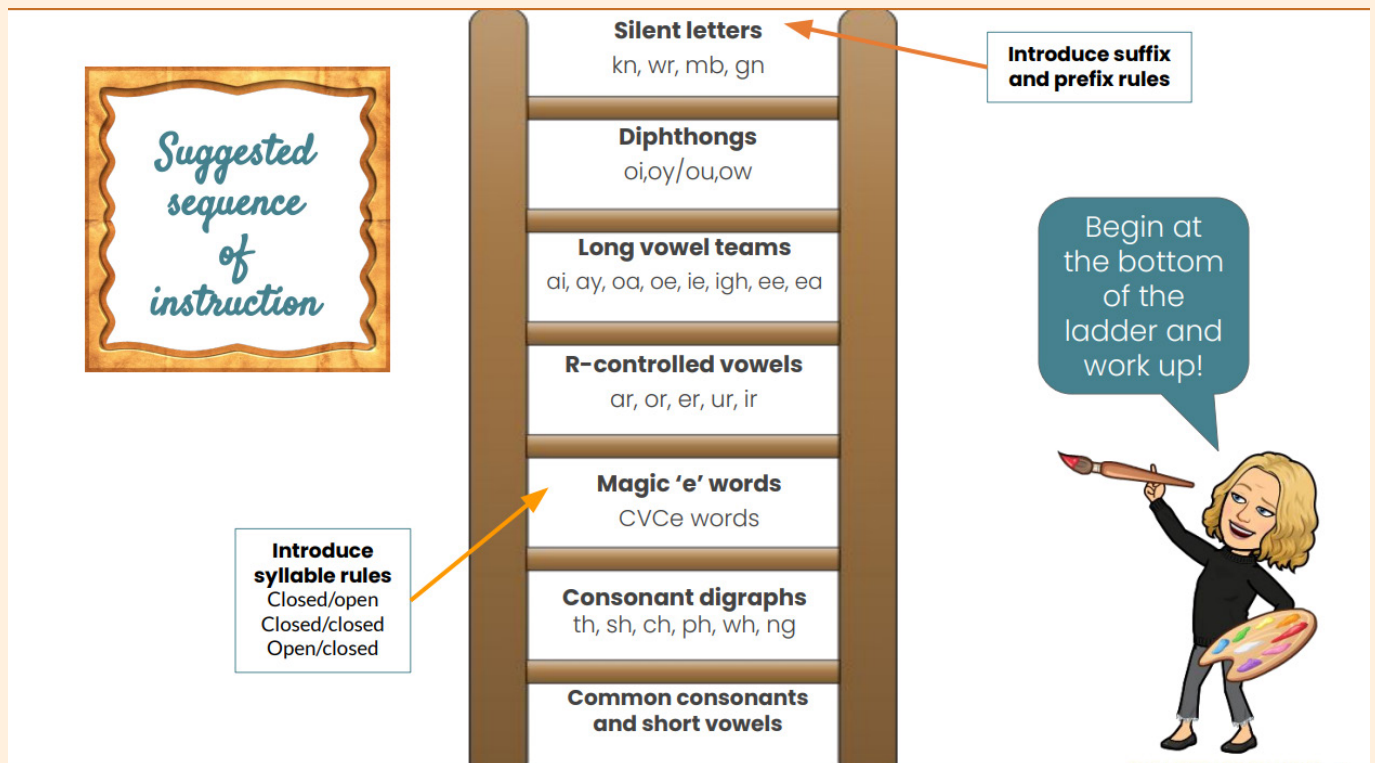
Suggested sequence of instruction

Silent letters
kn, wr, mb, gn

Introduce suffix and prefix rules

Diphthongs
oi,oy/ou,ow

Long vowel teams
ai, ay, oa, oe, ie, igh, ee, ea

R-controlled vowels
ar, or, er, ur, ir

Magic 'e' words
CVCe words

Consonant digraphs
th, sh, ch, ph, wh, ng

Common consonants and short vowels

Introduce syllable rules
Closed/open
Closed/closed
Open/closed

Begin at the bottom of the ladder and work up!